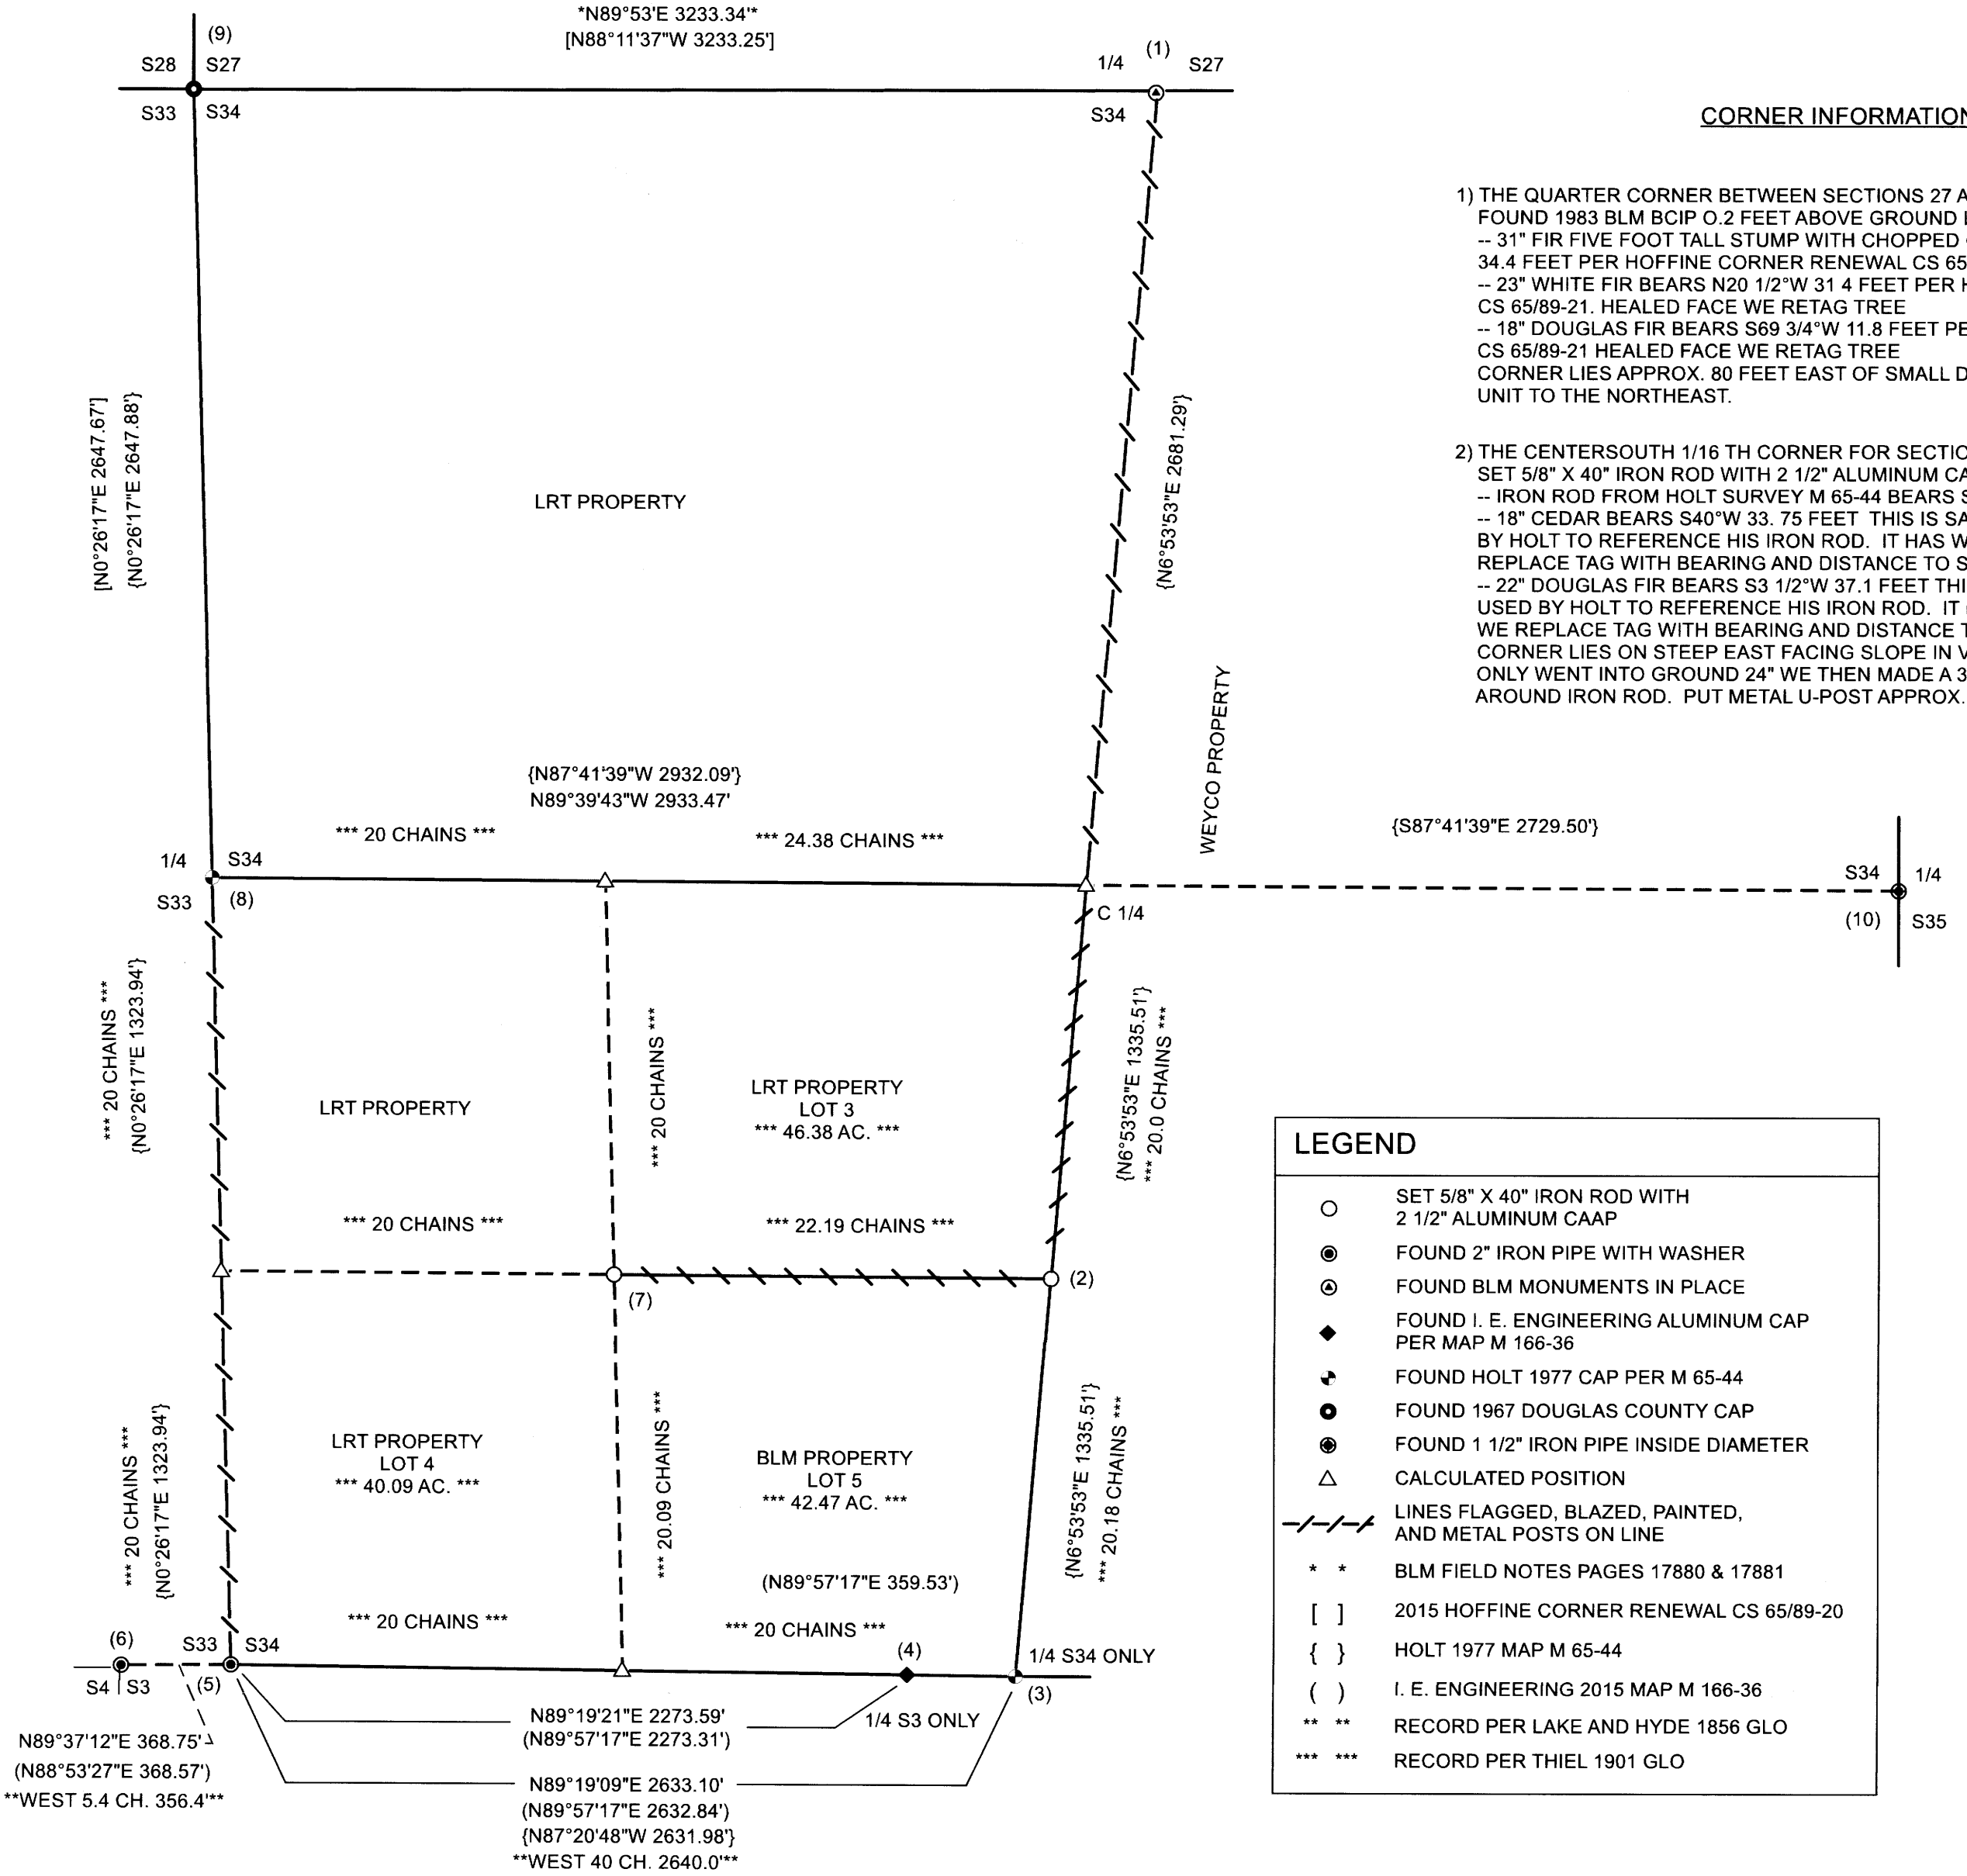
*N89°53'E 3233.34'*
[N88°11'37"W 3233.25']

(9)
S28 S27
S33 S34

(1)
1/4 S27
S34

CORNER INFORMATION

1) THE QUARTER CORNER BETWEEN SECTIONS 27 A
FOUND 1983 BLM BCIP O.2 FEET ABOVE GROUND
-- 31" FIR FIVE FOOT TALL STUMP WITH CHOPPED
34.4 FEET PER HOFFINE CORNER RENEWAL CS 65
-- 23" WHITE FIR BEARS N20 1/2°W 31 4 FEET PER H
CS 65/89-21. HEALED FACE WE RETAG TREE
-- 18" DOUGLAS FIR BEARS S69 3/4°W 11.8 FEET PE
CS 65/89-21 HEALED FACE WE RETAG TREE
CORNER LIES APPROX. 80 FEET EAST OF SMALL D
UNIT TO THE NORTHEAST.

2) THE CENTERSOUTH 1/16 TH CORNER FOR SECTIC
SET 5/8" X 40" IRON ROD WITH 2 1/2" ALUMINUM CA
-- IRON ROD FROM HOLT SURVEY M 65-44 BEARS S
-- 18" CEDAR BEARS S40°W 33. 75 FEET THIS IS SA
BY HOLT TO REFERENCE HIS IRON ROD. IT HAS W
REPLACE TAG WITH BEARING AND DISTANCE TO S
-- 22" DOUGLAS FIR BEARS S3 1/2°W 37.1 FEET THI
USED BY HOLT TO REFERENCE HIS IRON ROD. IT
WE REPLACE TAG WITH BEARING AND DISTANCE T
CORNER LIES ON STEEP EAST FACING SLOPE IN V
ONLY WENT INTO GROUND 24" WE THEN MADE A 3
AROUND IRON ROD. PUT METAL U-POST APPROX.

[N0°26'17"E 2647.67']
{N0°26'17"E 2647.88'}

LRT PROPERTY

{N6°53'53"E 2681.29'}

WEYCO PROPERTY

{N87°41'39"W 2932.09'}
N89°39'43"W 2933.47'

*** 20 CHAINS ***
*** 24.38 CHAINS ***

{S87°41'39"E 2729.50'}

1/4 S34
S33 (8)

C 1/4

S34 1/4
(10) S35

*** 20 CHAINS ***
{N0°26'17"E 1323.94'}

LRT PROPERTY

*** 20 CHAINS ***

LRT PROPERTY
LOT 3
*** 46.38 AC. ***

{N6°53'53"E 1335.51'}
*** 20.0 CHAINS ***

*** 20 CHAINS ***
*** 22.19 CHAINS ***

(2)
(7)

*** 20 CHAINS ***
{N0°26'17"E 1323.94'}

LRT PROPERTY
LOT 4
*** 40.09 AC. ***

*** 20.09 CHAINS ***

BLM PROPERTY
LOT 5
*** 42.47 AC. ***

{N6°53'53"E 1335.51'}
*** 20.18 CHAINS ***

(N89°57'17"E 359.53')

*** 20 CHAINS ***
*** 20 CHAINS ***

(6) S33 S34
S4 S3
(5)
(4)
1/4 S34 ONLY
(3)
1/4 S3 ONLY

N89°37'12"E 368.75'
(N88°53'27"E 368.57')
**WEST 5.4 CH. 356.4'**

N89°19'21"E 2273.59'
(N89°57'17"E 2273.31')

N89°19'09"E 2633.10'
(N89°57'17"E 2632.84')
{N87°20'48"W 2631.98'}
**WEST 40 CH. 2640.0'**

LEGEND
SET 5/8" X 40" IRON ROD WITH 2 1/2" ALUMINUM CAAP
FOUND 2" IRON PIPE WITH WASHER
FOUND BLM MONUMENTS IN PLACE
FOUND I. E. ENGINEERING ALUMINUM CAP PER MAP M 166-36
FOUND HOLT 1977 CAP PER M 65-44
FOUND 1967 DOUGLAS COUNTY CAP
FOUND 1 1/2" IRON PIPE INSIDE DIAMETER
CALCULATED POSITION
LINES FLAGGED, BLAZED, PAINTED, AND METAL POSTS ON LINE
* * BLM FIELD NOTES PAGES 17880 & 17881
[ ] 2015 HOFFINE CORNER RENEWAL CS 65/89-20
{ } HOLT 1977 MAP M 65-44
( ) I. E. ENGINEERING 2015 MAP M 166-36
** ** RECORD PER LAKE AND HYDE 1856 GLO
*** *** RECORD PER THIEL 1901 GLO